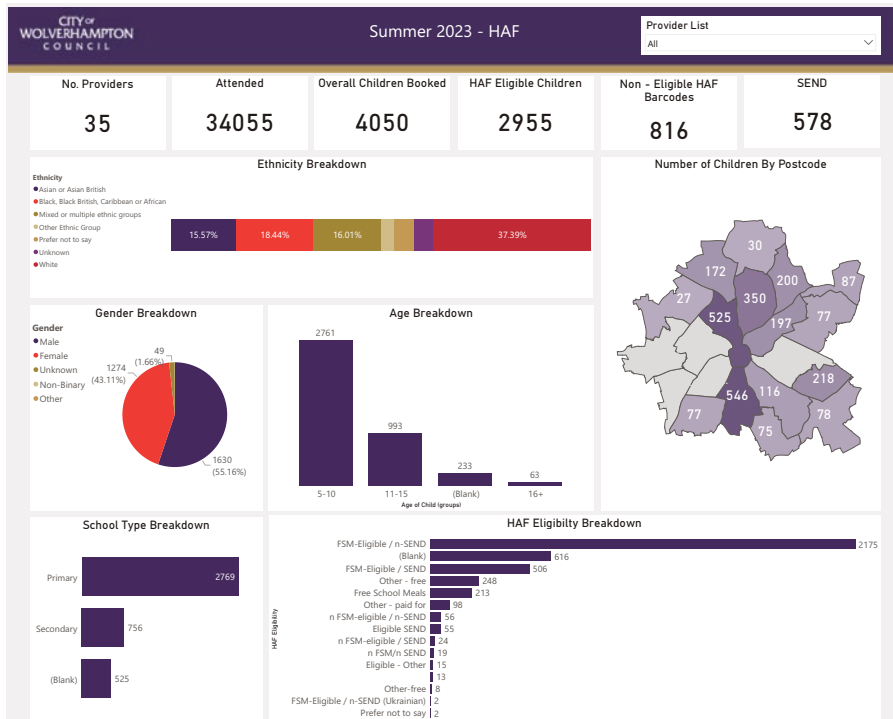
CITY OF WOLVERHAMPTON COUNCIL

Summer 2023 - HAF

Provider List
All

No. Providers
35

Attended
34055

Overall Children Booked
4050

HAF Eligible Children
2955

Non - Eligible HAF Barcodes
816

SEND
578

Ethnicity Breakdown

Ethnicity
Asian or Asian British
Black, Black British, Caribbean or African
Mixed or multiple ethnic groups
Other Ethnic Group
Prefer not to say
Unknown
White

15.57% 18.44% 16.01% 37.39%

Number of Children By Postcode

30 172 200 87 27 350 525 197 77 218 546 116 77 78 75

Gender Breakdown

Gender
Male
Female
Unknown
Non-Binary
Other

1274 (43.11%)
49 (1.66%)
1630 (55.16%)

Age Breakdown

2761 993 233 63
5-10 11-15 (Blank) 16+
Age of Child (groups)

School Type Breakdown

Primary 2769
Secondary 756
(Blank) 525

HAF Eligibilty Breakdown

HAF Eligibility

| | |
|---|---|
| FSM-Eligible / n-SEND | 2175 |
| (Blank) | 616 |
| FSM-Eligible / SEND | 506 |
| Other - free | 248 |
| Free School Meals | 213 |
| Other - paid for | 98 |
| n FSM-eligible / n-SEND | 56 |
| Eligible SEND | 55 |
| n FSM-eligible / SEND | 24 |
| n FSM/n SEND | 19 |
| Eligible - Other | 15 |
| | 13 |
| Other-free | 8 |
| FSM-Eligible / n-SEND (Ukrainian) | 2 |
| Prefer not to say | 2 |